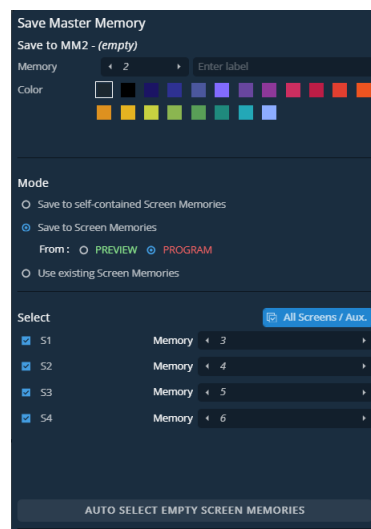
Save Master Memory

Save to MM2 - (empty)

Memory ◂ 2 ▸ Enter label

Color

Mode

Save to self-contained Screen Memories

Save to Screen Memories

From : PREVIEW PROGRAM

Use existing Screen Memories

Select

All Screens / Aux.

S1 Memory ◂ 3 ▸

S2 Memory ◂ 4 ▸

S3 Memory ◂ 5 ▸

S4 Memory ◂ 6 ▸

AUTO SELECT EMPTY SCREEN MEMORIES